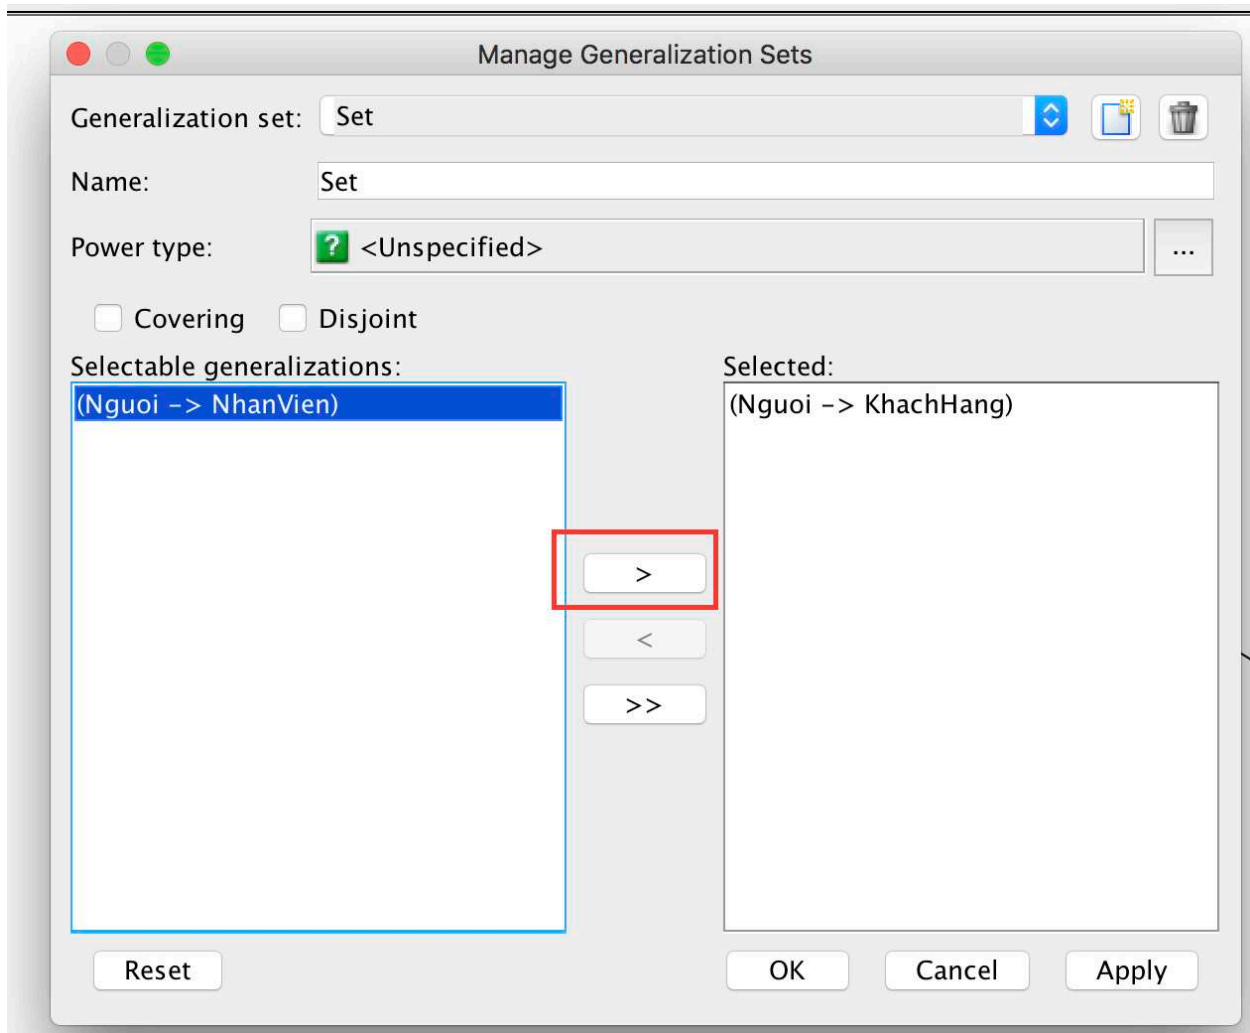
Manage Generalization Sets

Generalization set: Set

Name: Set

Power type: ? <Unspecified> ...

Covering Disjoint

Selectable generalizations:

(Nguoi -> NhanVien)

Selected:

(Nguoi -> KhachHang)

>

<

>>

Reset

OK Cancel Apply